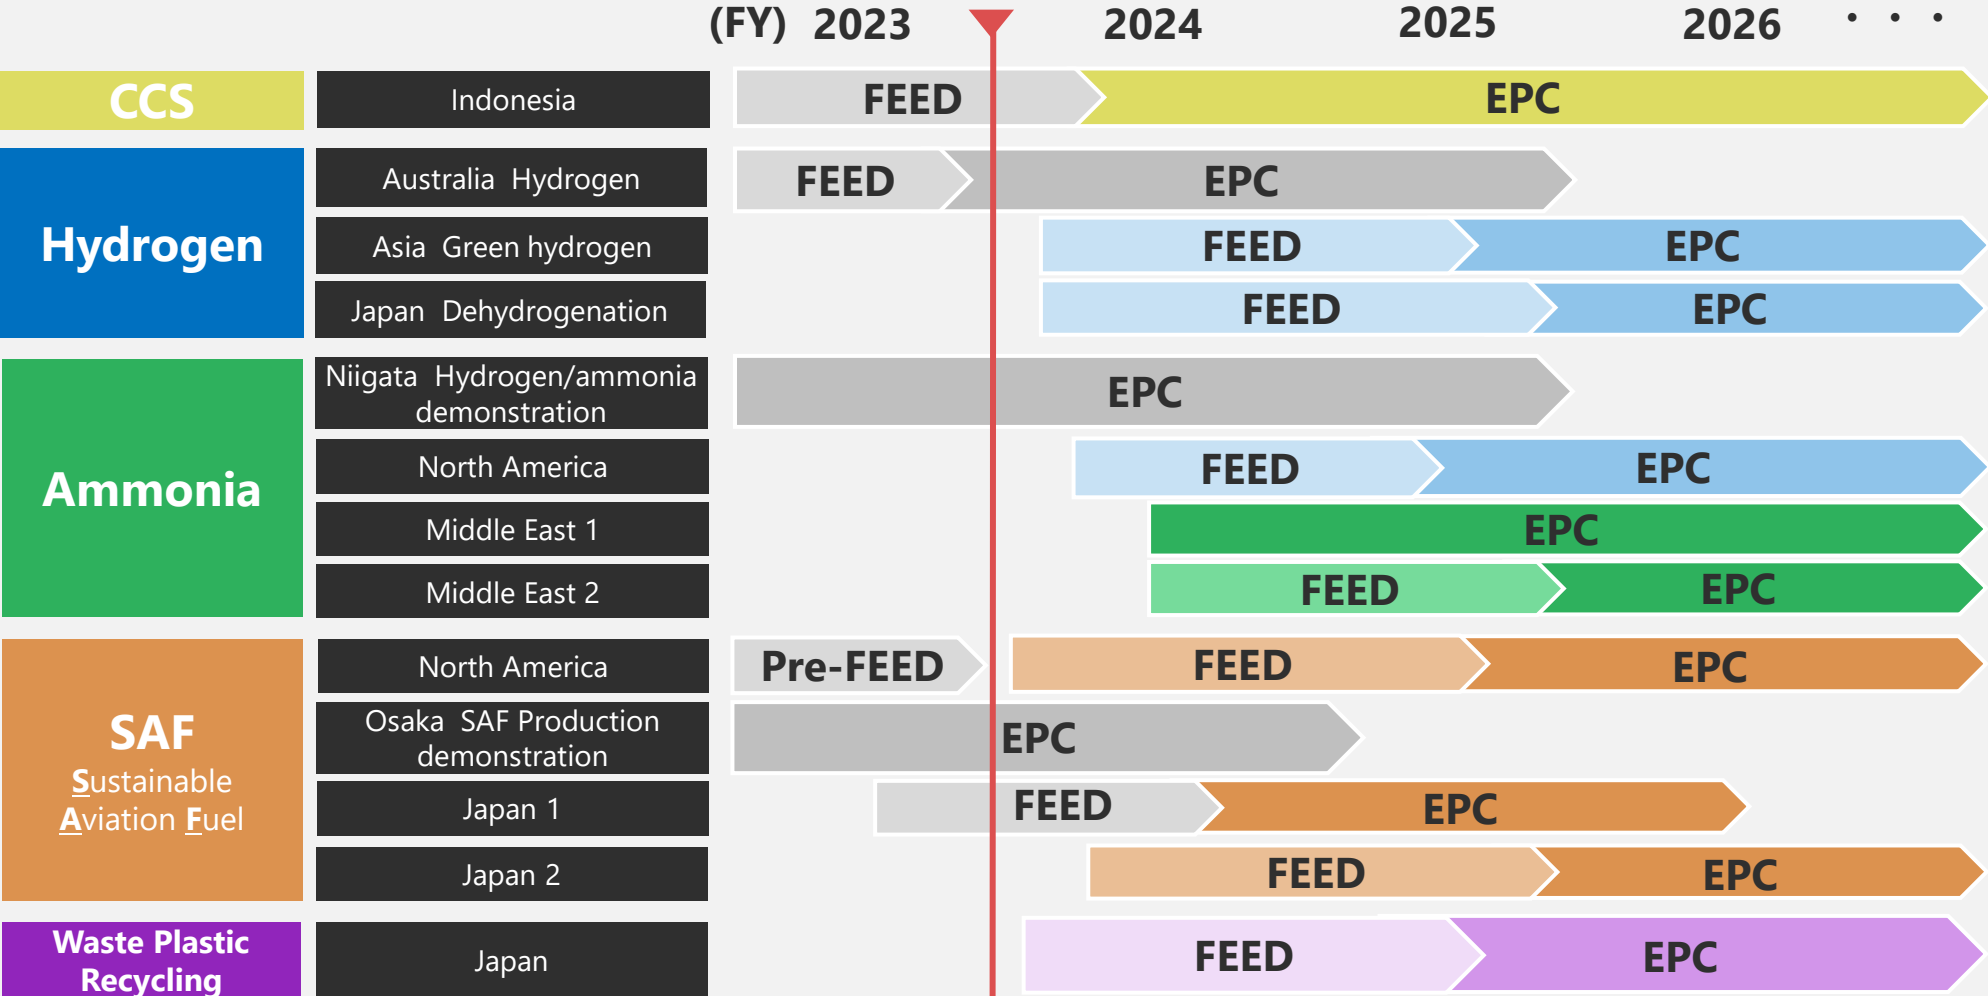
(FY) 2023 2024 2025 2026 • • •

| | | |
|---|---|---|
| CCS | Indonesia | FEED EPC |
| Hydrogen | Australia Hydrogen | FEED EPC |
| | Asia Green hydrogen | FEED EPC |
| | Japan Dehydrogenation | FEED EPC |
| Ammonia | Niigata Hydrogen/ammonia demonstration | EPC |
| | North America | FEED EPC |
| | Middle East 1 | EPC |
| | Middle East 2 | FEED EPC |
| SAF Sustainable Aviation Fuel | North America | Pre-FEED FEED EPC |
| | Osaka SAF Production demonstration | EPC |
| | Japan 1 | FEED EPC |
| | Japan 2 | FEED EPC |
| Waste Plastic Recycling | Japan | FEED EPC |